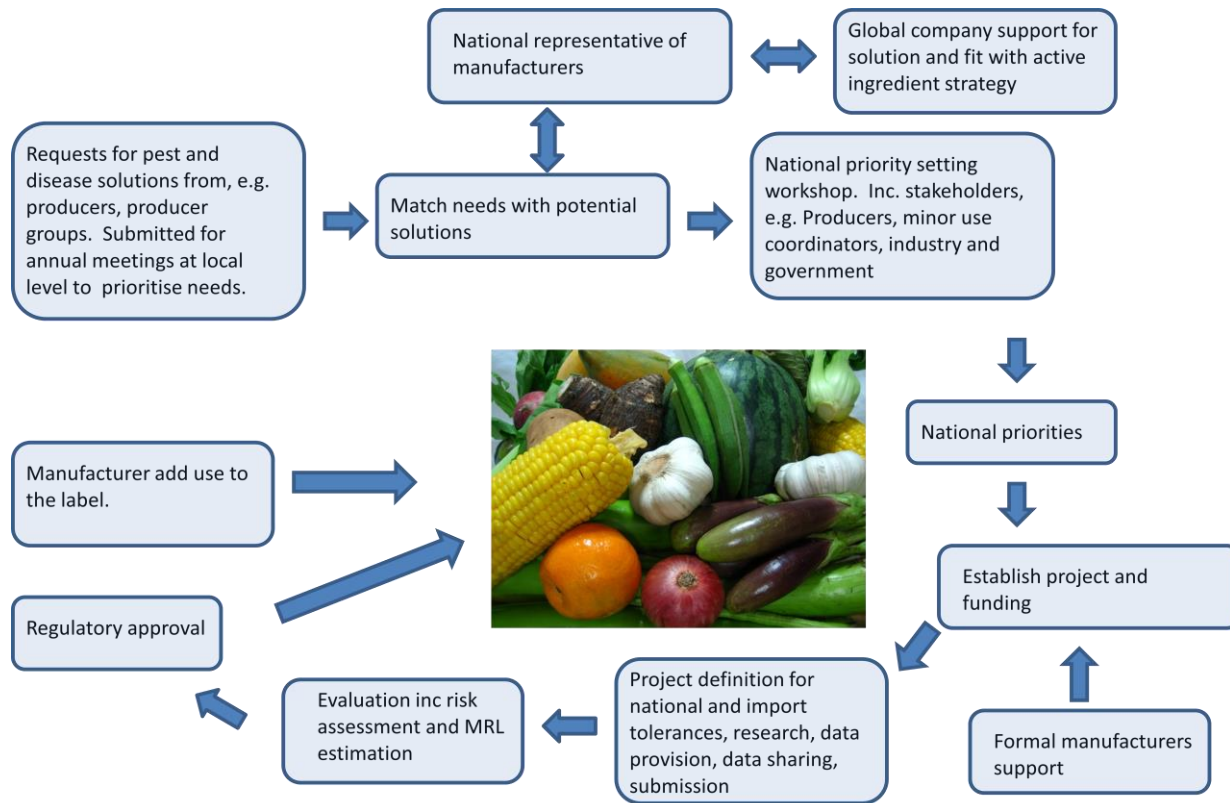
Requests for pest and disease solutions from, e.g. producers, producer groups. Submitted for annual meetings at local level to prioritise needs.

Match needs with potential solutions

National representative of manufacturers

Global company support for solution and fit with active ingredient strategy

National priority setting workshop. Inc. stakeholders, e.g. Producers, minor use coordinators, industry and government

National priorities

Establish project and funding

Formal manufacturers support

Project definition for national and import tolerances, research, data provision, data sharing, submission

Evaluation inc risk assessment and MRL estimation

Regulatory approval

Manufacturer add use to the label.